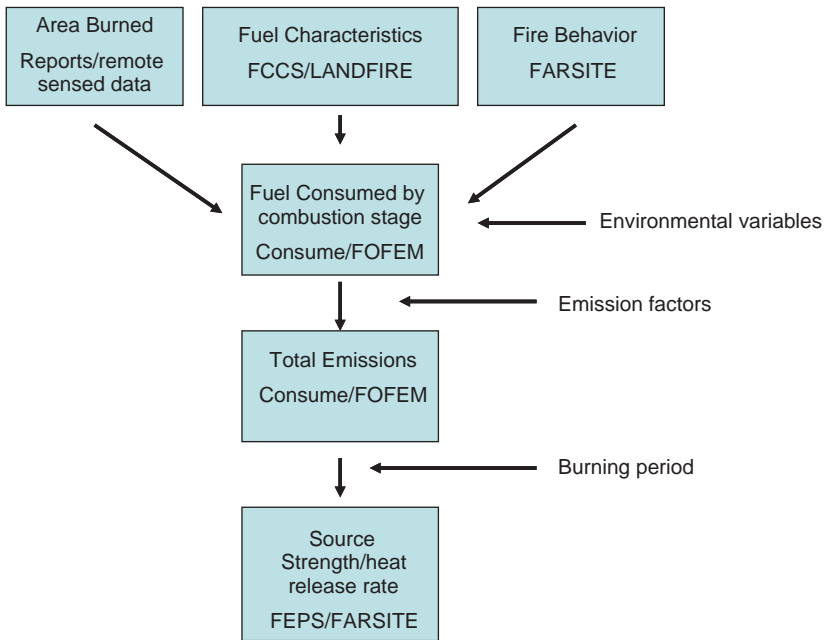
Area Burned
Reports/remote sensed data

Fuel Characteristics
FCCS/LANDFIRE

Fire Behavior
FARSITE

Fuel Consumed by combustion stage
Consume/FOFEM

Environmental variables

Emission factors

Total Emissions
Consume/FOFEM

Burning period

Source Strength/heat release rate
FEPS/FARSITE